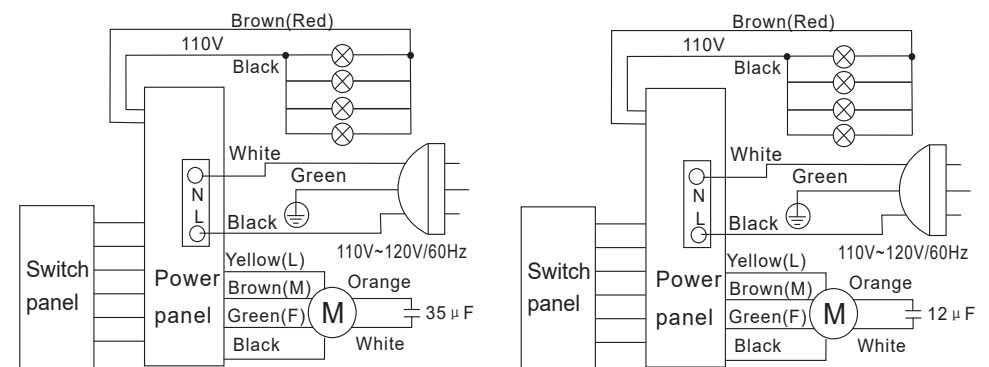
Brown(Red)
110V
Black
White
Green
N
L
Black
110V~120V/60Hz
Switch panel
Power panel
Yellow(L)
Brown(M)
Green(F)
Black
M
Orange
$35\mu F$
White

Brown(Red)
110V
Black
White
Green
N
L
Black
110V~120V/60Hz
Switch panel
Power panel
Yellow(L)
Brown(M)
Green(F)
Black
M
Orange
$12\mu F$
White